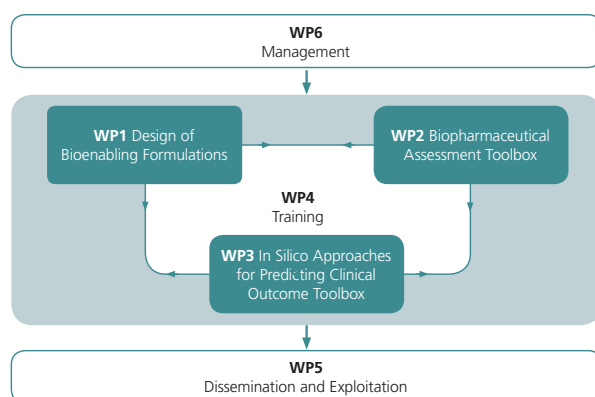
WP6
Management

WP1 Design of Bioenabling Formulations

WP2 Biopharmaceutical Assessment Toolbox

WP4
Training

WP3 In Silico Approaches for Predicting Clinical Outcome Toolbox

WP5
Dissemination and Exploitation